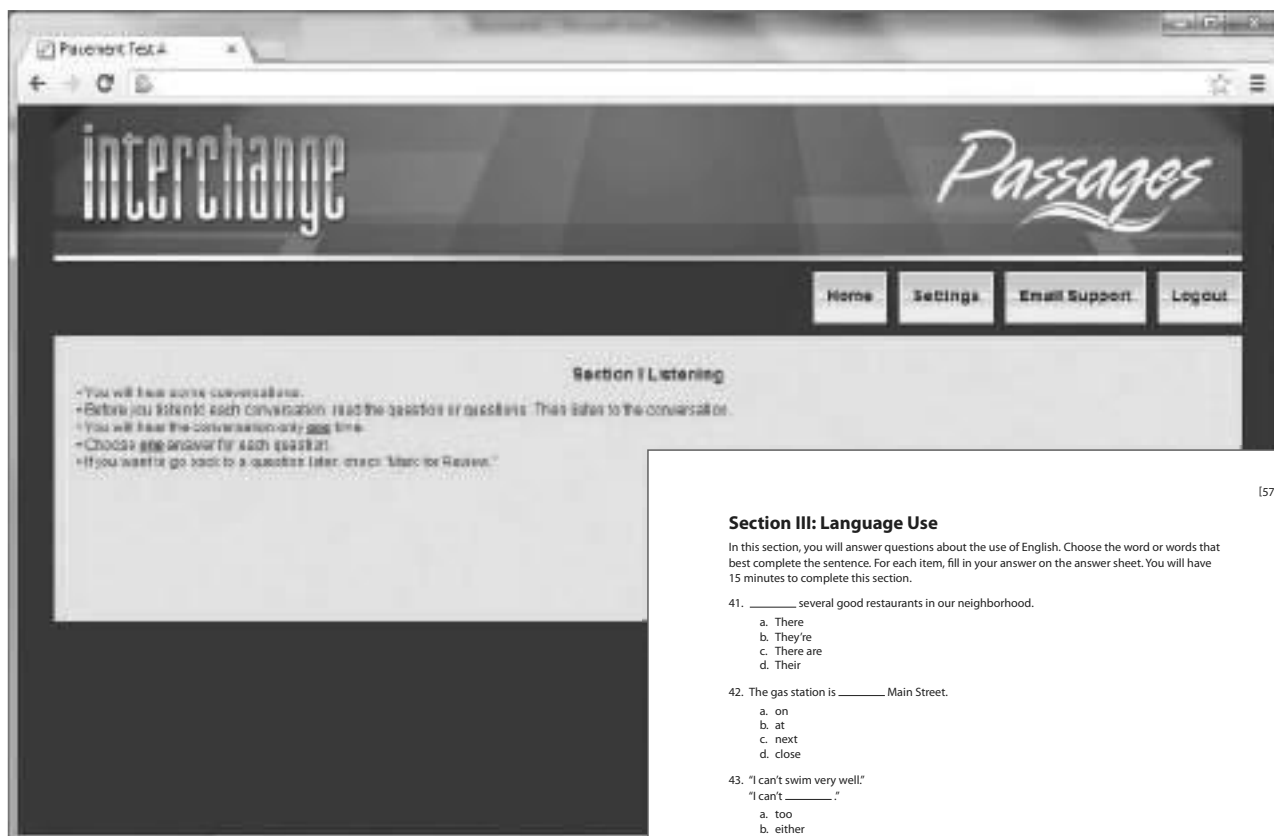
Placement Test A

interchange

Passages

Home
Settings
Email Support
Logout

Section I Listening

• You will hear some conversations.
• Before you listen to each conversation, read the question or questions. Then listen to the conversation.
• You will hear the conversation only one time.
• Choose one answer for each question.
• If you want to go back to a question later, check "Mark for Review."

[57

Section III: Language Use

In this section, you will answer questions about the use of English. Choose the word or words that best complete the sentence. For each item, fill in your answer on the answer sheet. You will have 15 minutes to complete this section.

41. ________ several good restaurants in our neighborhood.

a. There
b. They're
c. There are
d. Their

42. The gas station is ________ Main Street.

a. on
b. at
c. next
d. close

43. "I can't swim very well."
"I can't ________."

a. too
b. either